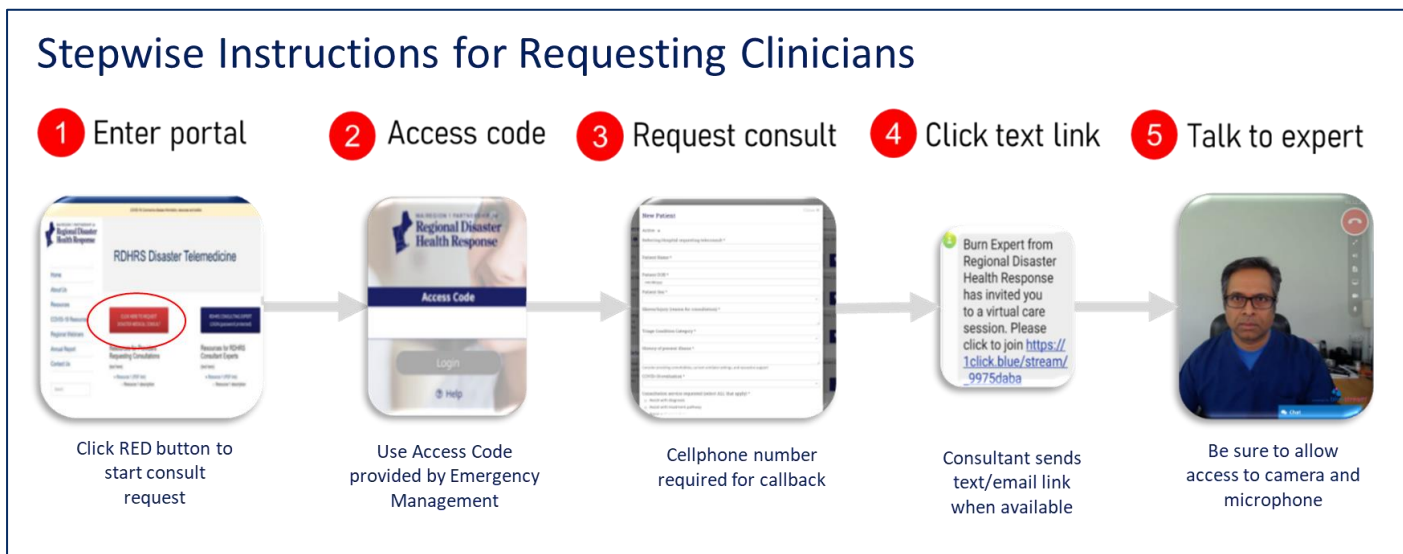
Stepwise Instructions for Requesting Clinicians

1 Enter portal

2 Access code

3 Request consult

4 Click text link

5 Talk to expert

Regional Disaster Health Response

RDHRS Disaster Telemedicine

Home

About Us

Resources

Regional Webinars

Annual Report

Contact Us

Resources for Requesting Consultations

Resources for RDHRS Consultant Experts

Regional Disaster Health Response

Access Code

Login

Help

New Patient

Burn Expert from Regional Disaster Health Response has invited you to a virtual care session. Please click to join https://1click.blue/stream/_9975daba

Chat

Click RED button to start consult request

Use Access Code provided by Emergency Management

Cellphone number required for callback

Consultant sends text/email link when available

Be sure to allow access to camera and microphone